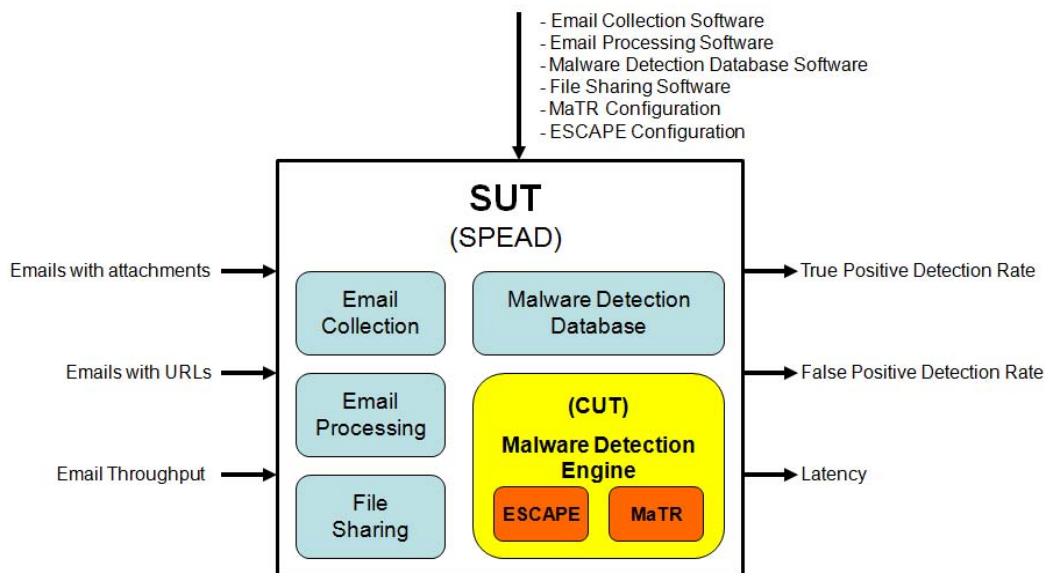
- Email Collection Software
- Email Processing Software
- Malware Detection Database Software
- File Sharing Software
- MaTR Configuration
- ESCAPE Configuration

SUT
(SPEAD)

Emails with attachments

Emails with URLs

Email Throughput

Email Collection

Email Processing

File Sharing

Malware Detection Database

(CUT)
Malware Detection Engine

ESCAPE

MaTR

True Positive Detection Rate

False Positive Detection Rate

Latency